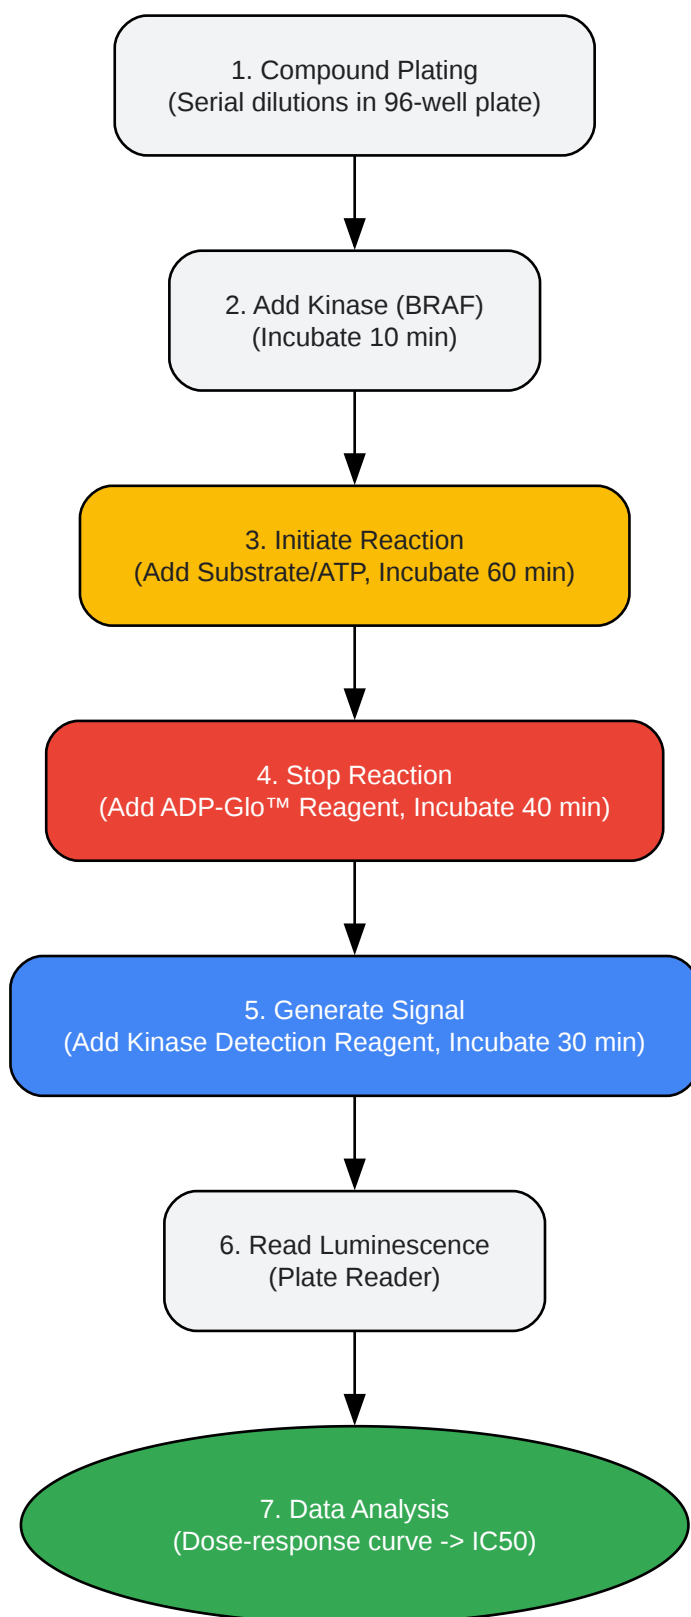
1. Compound Plating
(Serial dilutions in 96-well plate)

2. Add Kinase (BRAF)
(Incubate 10 min)

3. Initiate Reaction
(Add Substrate/ATP, Incubate 60 min)

4. Stop Reaction
(Add ADP-Glo™ Reagent, Incubate 40 min)

5. Generate Signal
(Add Kinase Detection Reagent, Incubate 30 min)

6. Read Luminescence
(Plate Reader)

7. Data Analysis
(Dose-response curve -> IC50)